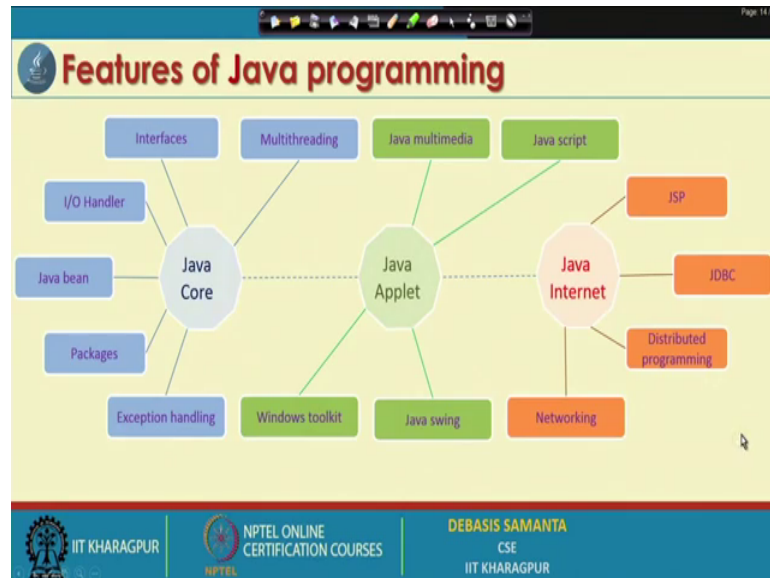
Page 14

Features of Java programming

Interfaces

Multithreading

Java multimedia

Java script

I/O Handler

JSP

Java bean

Java Core

Java Applet

Java Internet

JDBC

Packages

Distributed programming

Exception handling

Windows toolkit

Java swing

Networking

IIT KHARAGPUR

NPTEL ONLINE CERTIFICATION COURSES

NPTEL

DEBASIS SAMANTA
CSE
IIT KHARAGPUR